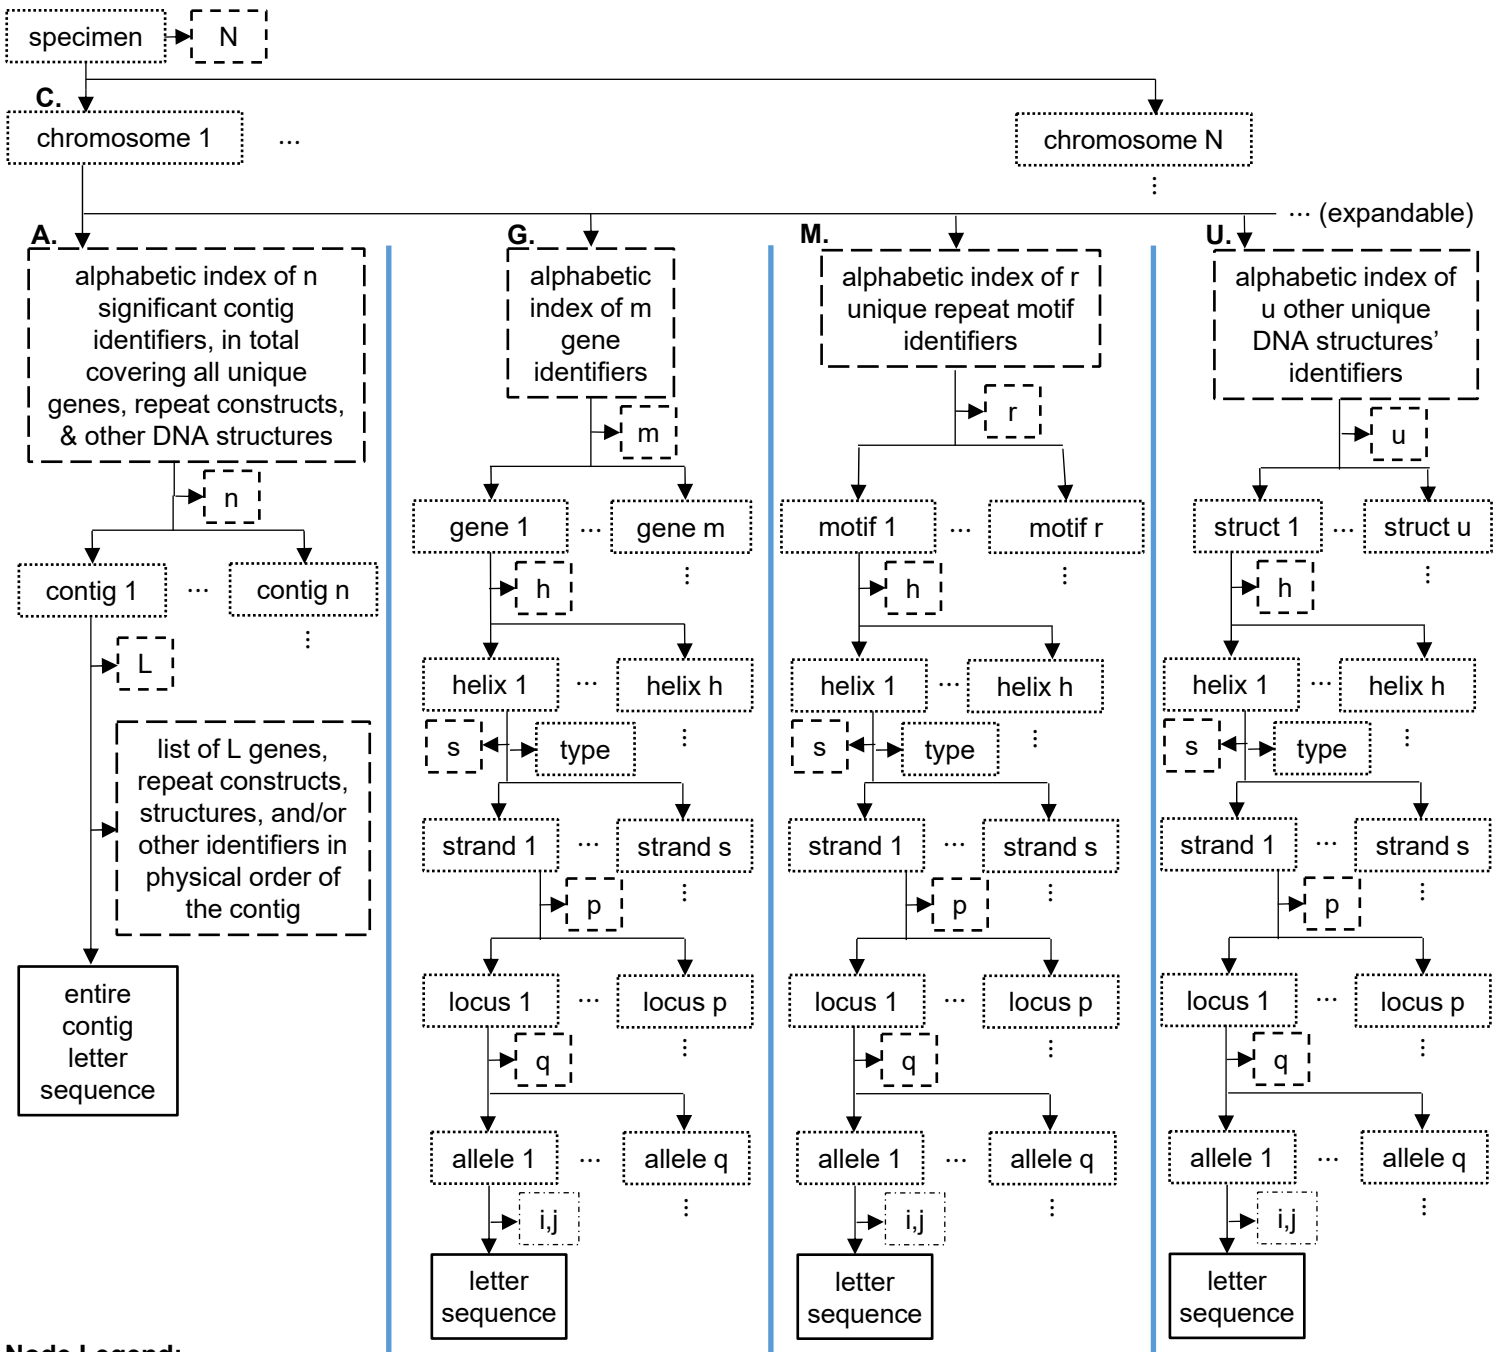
specimen
N
C.
chromosome 1
...
chromosome N
⋮
... (expandable)

A.
alphabetic index of n significant contig identifiers, in total covering all unique genes, repeat constructs, & other DNA structures
n
contig 1
...
contig n
⋮
L
list of L genes, repeat constructs, structures, and/or other identifiers in physical order of the contig
entire contig letter sequence

G.
alphabetic index of m gene identifiers
m
gene 1
...
gene m
⋮
h
helix 1
...
helix h
⋮
s
type
strand 1
...
strand s
⋮
p
locus 1
...
locus p
⋮
q
allele 1
...
allele q
⋮
i,j
letter sequence

M.
alphabetic index of r unique repeat motif identifiers
r
motif 1
...
motif r
⋮
h
helix 1
...
helix h
⋮
s
type
strand 1
...
strand s
⋮
p
locus 1
...
locus p
⋮
q
allele 1
...
allele q
⋮
i,j
letter sequence

U.
alphabetic index of u other unique DNA structures' identifiers
u
struct 1
...
struct u
⋮
h
helix 1
...
helix h
⋮
s
type
strand 1
...
strand s
⋮
p
locus 1
...
locus p
⋮
q
allele 1
...
allele q
⋮
i,j
letter sequence

Node Legend: